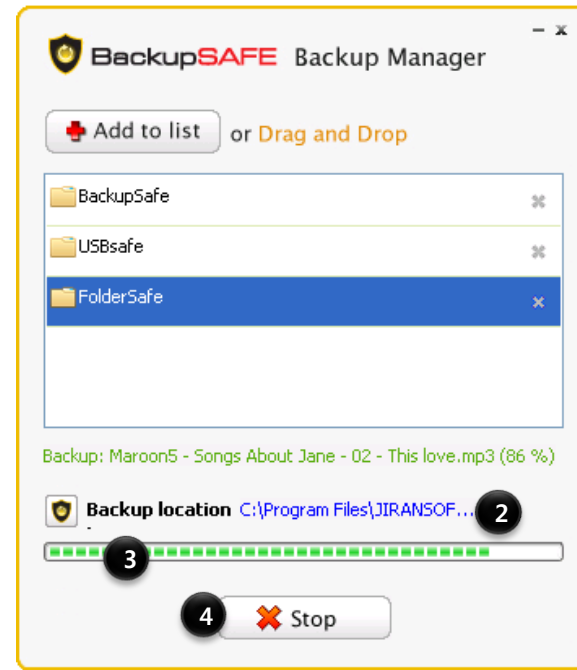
BackupSAFE Backup Manager

_ x

Add to list or Drag and Drop

BackupSafe

USBsafe

FolderSafe

Backup: Maroon5 - Songs About Jane - 02 - This love.mp3 (86 %)

Backup location C:\Program Files\JIRANSOF...

2

3

4

Stop